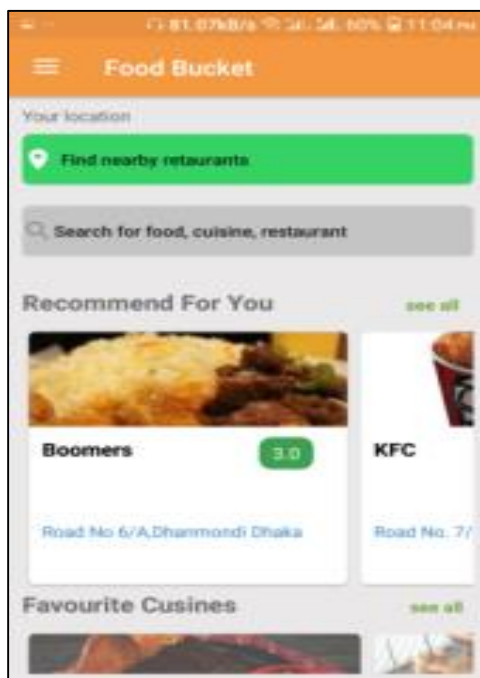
81.07kB/s 60% 11:04 PM

Food Bucket

Your location

Find nearby retaurants

Search for food, cuisine, restaurant

Recommend For You

see all

Boomers

3.0

Road No 6/A,Dhanmondi Dhaka

KFC

Road No. 7/

Favourite Cusines

see all